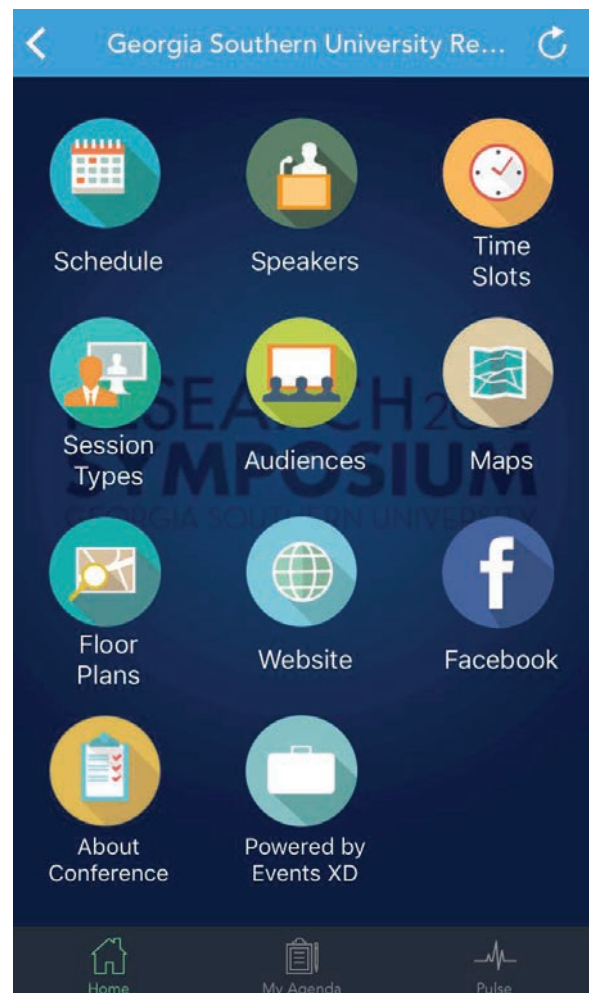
Georgia Southern University Re...

Schedule

Speakers

Time Slots

Session Types

Audiences

Maps

RESEARCH 20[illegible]
SYMPOSIUM
GEORGIA SOUTHERN UNIVERSITY

Floor Plans

Website

Facebook

About Conference

Powered by Events XD

Home

My Agenda

Pulse